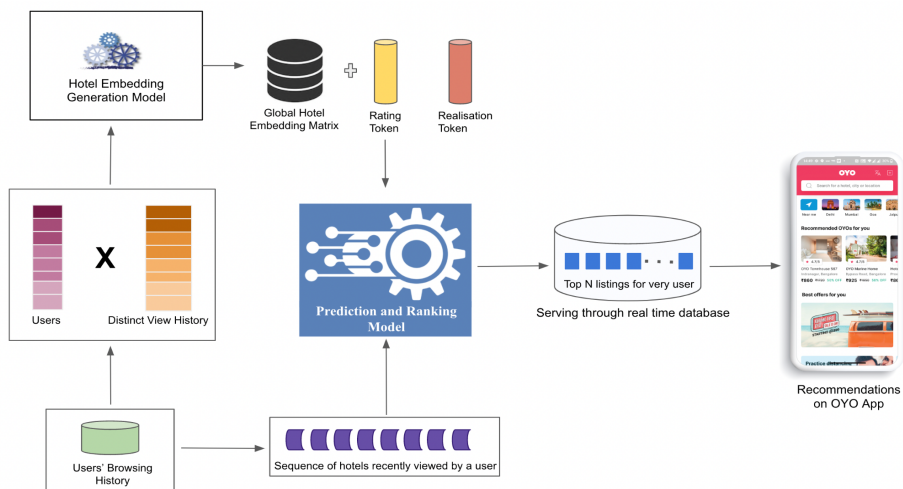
Hotel Embedding Generation Model

Global Hotel Embedding Matrix

Rating Token

Realisation Token

X

Users

Distinct View History

Prediction and Ranking Model

Top N listings for very user

Serving through real time database

OYO

Search for a hotel, city or location

Near me Delhi Mumbai Goa Jaipur

Recommended OYOs for you

Best offers for you

Recommendations on OYO App

Users' Browsing History

Sequence of hotels recently viewed by a user